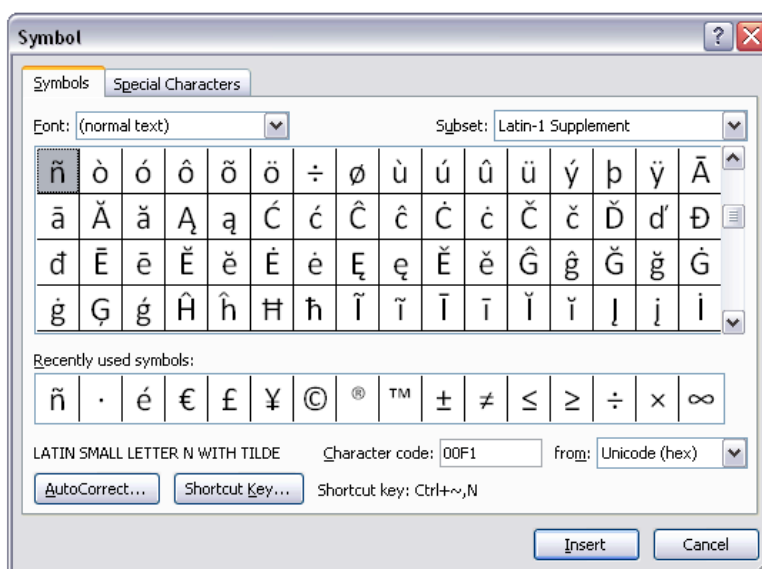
Symbol

Symbols | Special Characters

Font: (normal text)

Subset: Latin-1 Supplement

| ñ | ò | ó | ô | õ | ö | ÷ | ø | ù | ú | û | ü | ý | þ | ÿ | Ā |
|---|---|---|---|---|---|---|---|---|---|---|---|---|---|---|---|
| ā | Ă | ă | Ą | ą | Ć | ć | Ĉ | ĉ | Ċ | ċ | Č | č | Ď | ď | Đ |
| đ | Ē | ē | Ĕ | ĕ | Ė | ė | Ę | ę | Ě | ě | Ĝ | ĝ | Ğ | ğ | Ġ |
| ġ | Ģ | ģ | Ĥ | ĥ | Ħ | ħ | Ĩ | ĩ | Ī | ī | Ĭ | ĭ | Į | į | İ |

Recently used symbols:

| ñ | · | é | € | £ | ¥ | © | ® | ™ | ± | ≠ | ≤ | ≥ | ÷ | × | ∞ |
|---|---|---|---|---|---|---|---|---|---|---|---|---|---|---|---|

LATIN SMALL LETTER N WITH TILDE

Character code: 00F1

from: Unicode (hex)

AutoCorrect...

Shortcut Key...

Shortcut key: Ctrl+~,N

Insert

Cancel